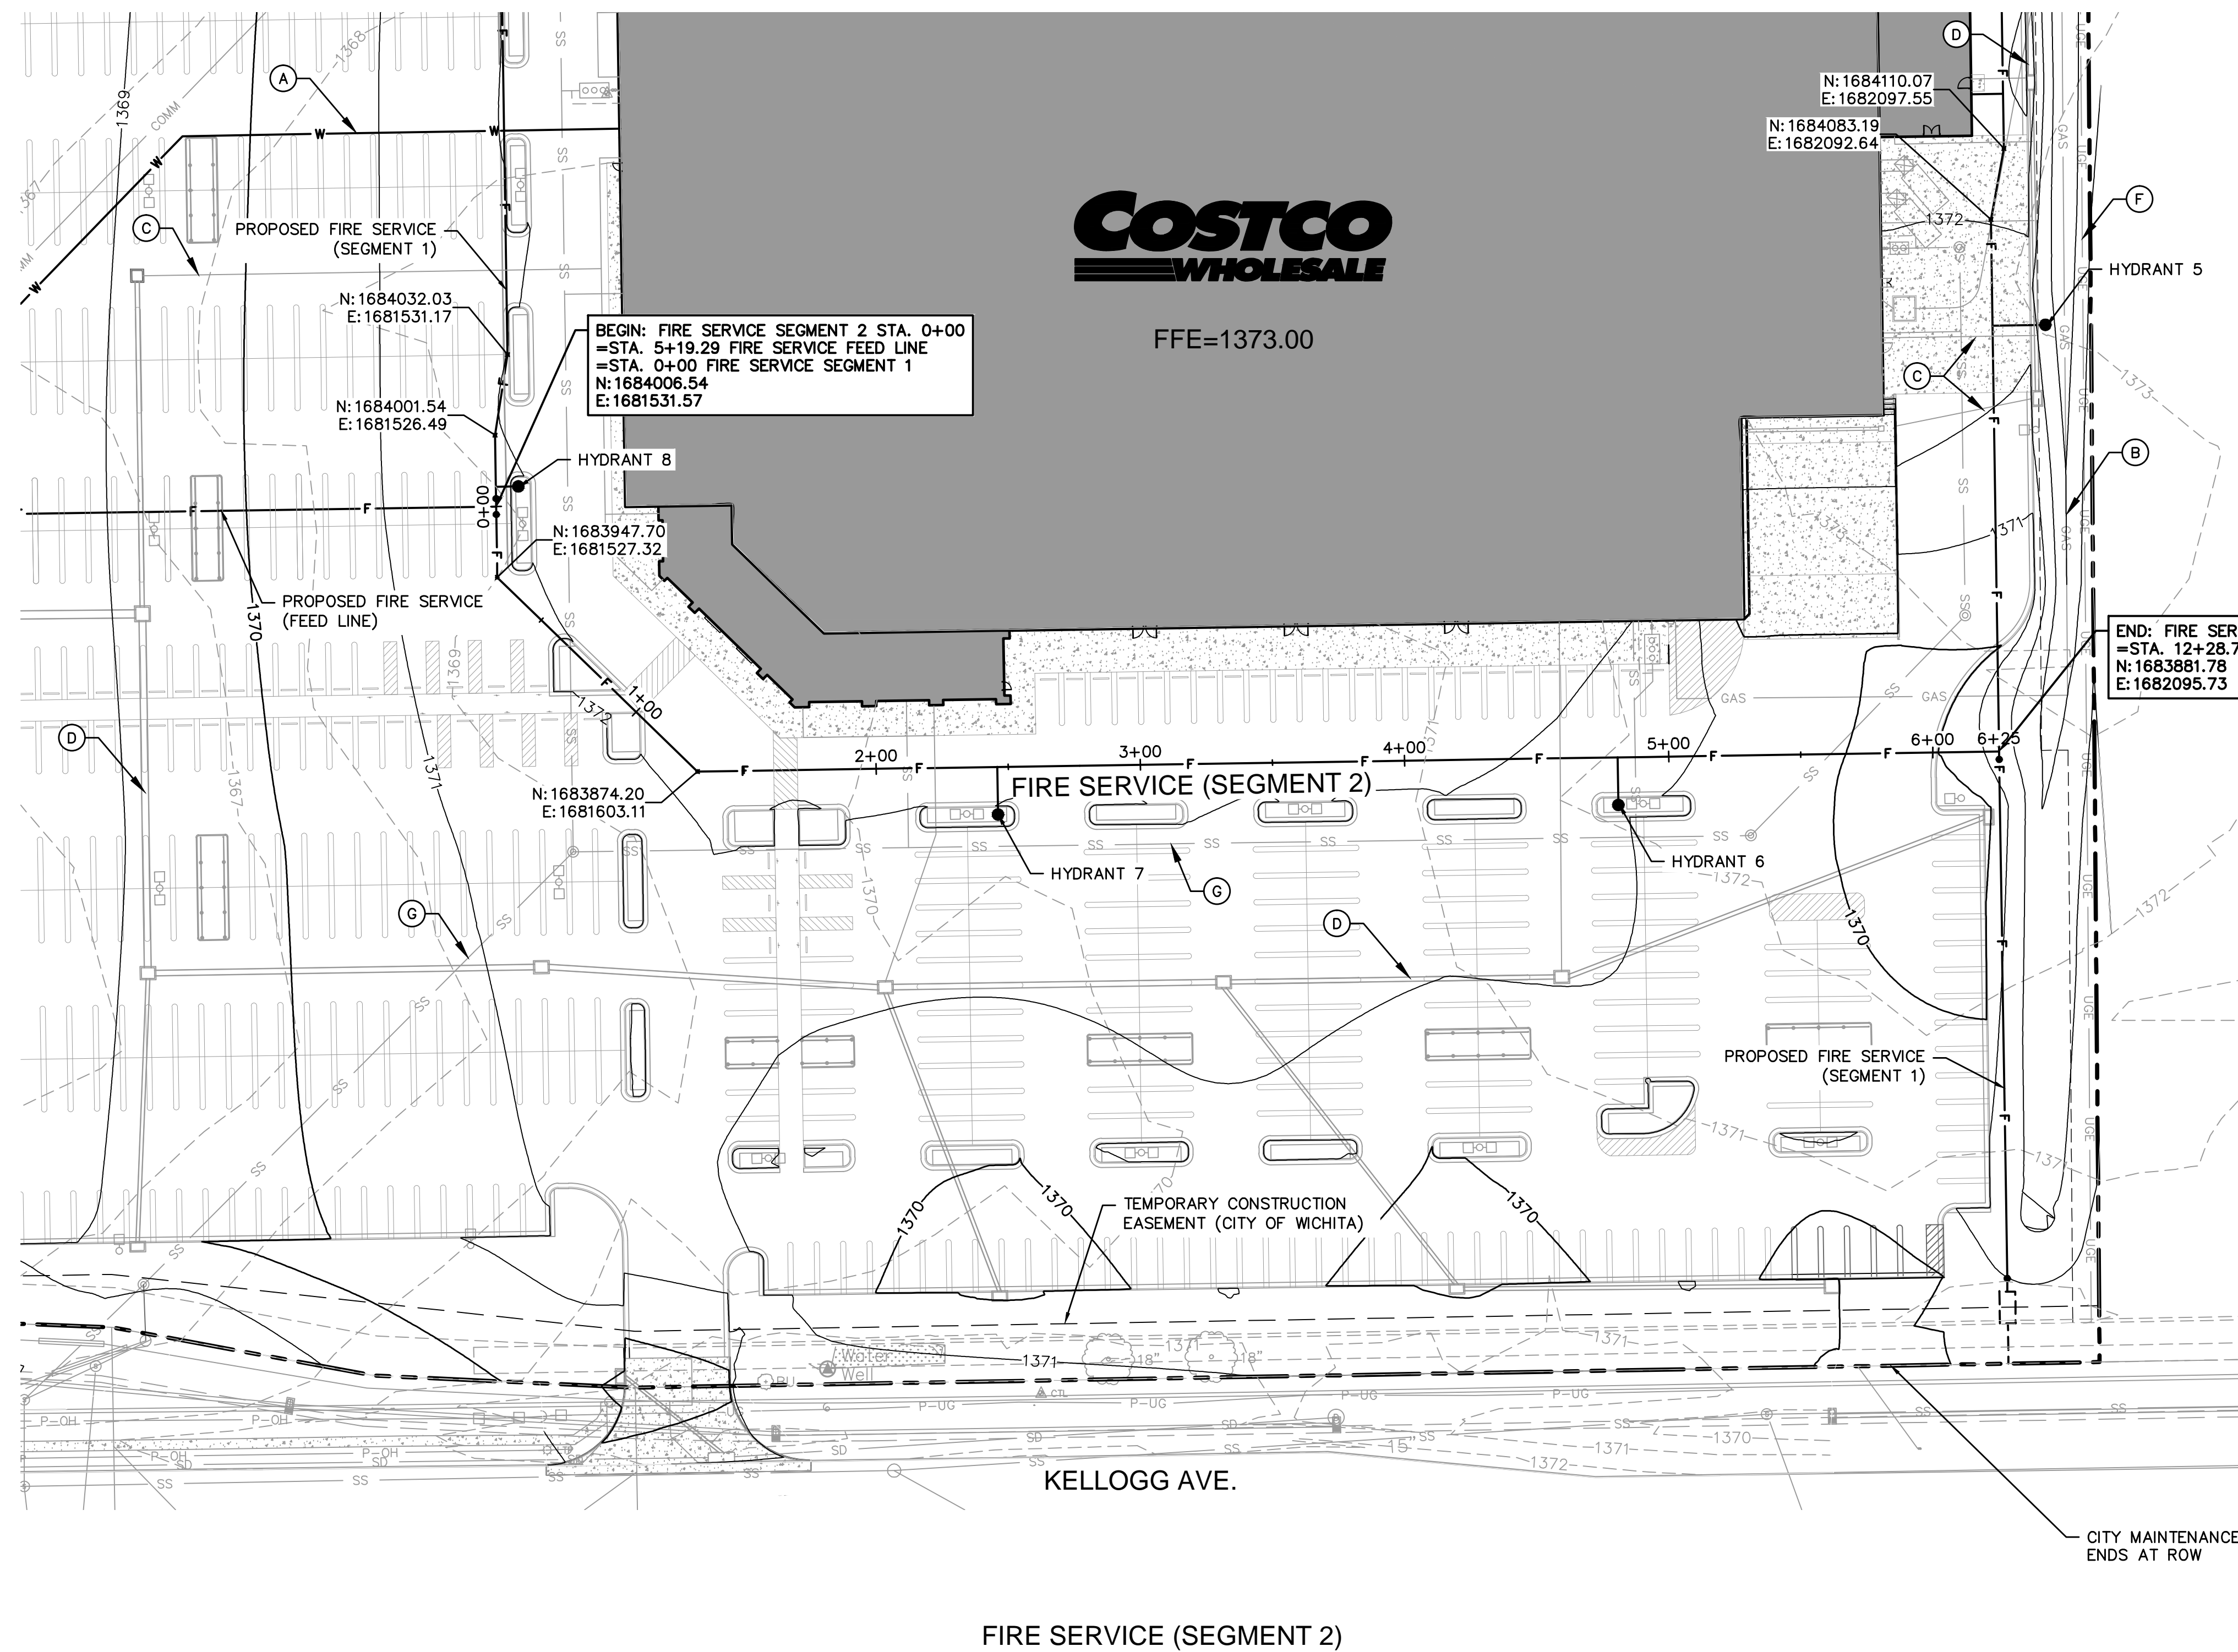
COSTCO
WHOLESALE

FFE=1373.00

A

C

PROPOSED FIRE SERVICE (SEGMENT 1)

N:1684032.03
E:1681531.17

BEGIN: FIRE SERVICE SEGMENT 2 STA. 0+00
=STA. 5+19.29 FIRE SERVICE FEED LINE
=STA. 0+00 FIRE SERVICE SEGMENT 1
N:1684006.54
E:1681531.57

N:1684001.54
E:1681526.49

HYDRANT 8

0+00

N:1683947.70
E:1681527.32

PROPOSED FIRE SERVICE (FEED LINE)

1+00

D

N:1683874.20
E:1681603.11

2+00

3+00

4+00

5+00

6+00

6+25

FIRE SERVICE (SEGMENT 2)

HYDRANT 7

G

HYDRANT 6

G

D

D

N:1684110.07
E:1682097.55

N:1684083.19
E:1682092.64

F

HYDRANT 5

C

B

END: FIRE SER
=STA. 12+28.7
N:1683881.78
E:1682095.73

PROPOSED FIRE SERVICE (SEGMENT 1)

TEMPORARY CONSTRUCTION EASEMENT (CITY OF WICHITA)

1369
1368
1367
1370
1371
1372
1373

Water Well

18"

KELLOGG AVE.

CITY MAINTENANCE ENDS AT ROW

FIRE SERVICE (SEGMENT 2)